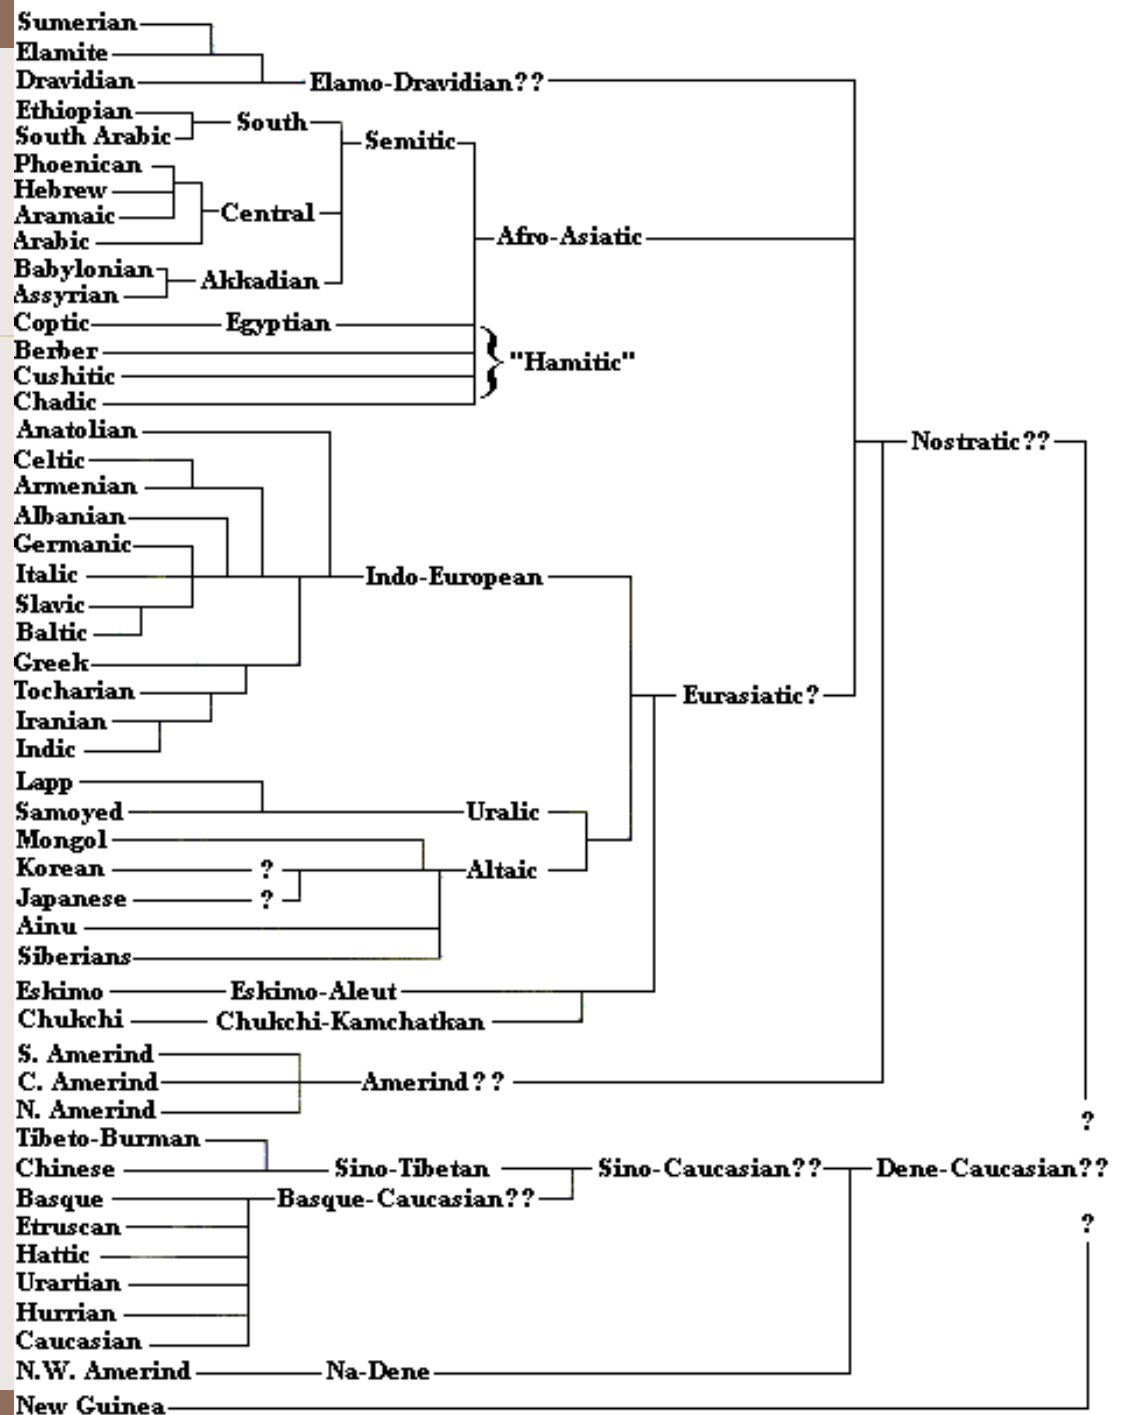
Sumerian
Elamite
Dravidian
Elamo-Dravidian??
Ethiopian
South Arabic
South
Semitic
Phoenican
Hebrew
Aramaic
Central
Arabic
Afro-Asiatic
Babylonian
Assyrian
Akkadian
Coptic
Egyptian
Berber
Cushitic
"Hamitic"
Chadic
Anatolian
Nostratic??
Celtic
Armenian
Albanian
Germanic
Italic
Indo-European
Slavic
Baltic
Greek
Tocharian
Eurasiatic?
Iranian
Indic
Lapp
Samoyed
Uralic
Mongol
Korean
?
Altaic
Japanese
?
Ainu
Siberians
Eskimo
Eskimo-Aleut
Chukchi
Chukchi-Kamchatkan
S. Amerind
C. Amerind
Amerind??
N. Amerind
?
Tibeto-Burman
Chinese
Sino-Tibetan
Sino-Caucasian??
Dene-Caucasian??
Basque
Basque-Caucasian??
Etruscan
?
Hattic
Urartian
Hurrian
Caucasian
N.W. Amerind
Na-Dene
New Guinea